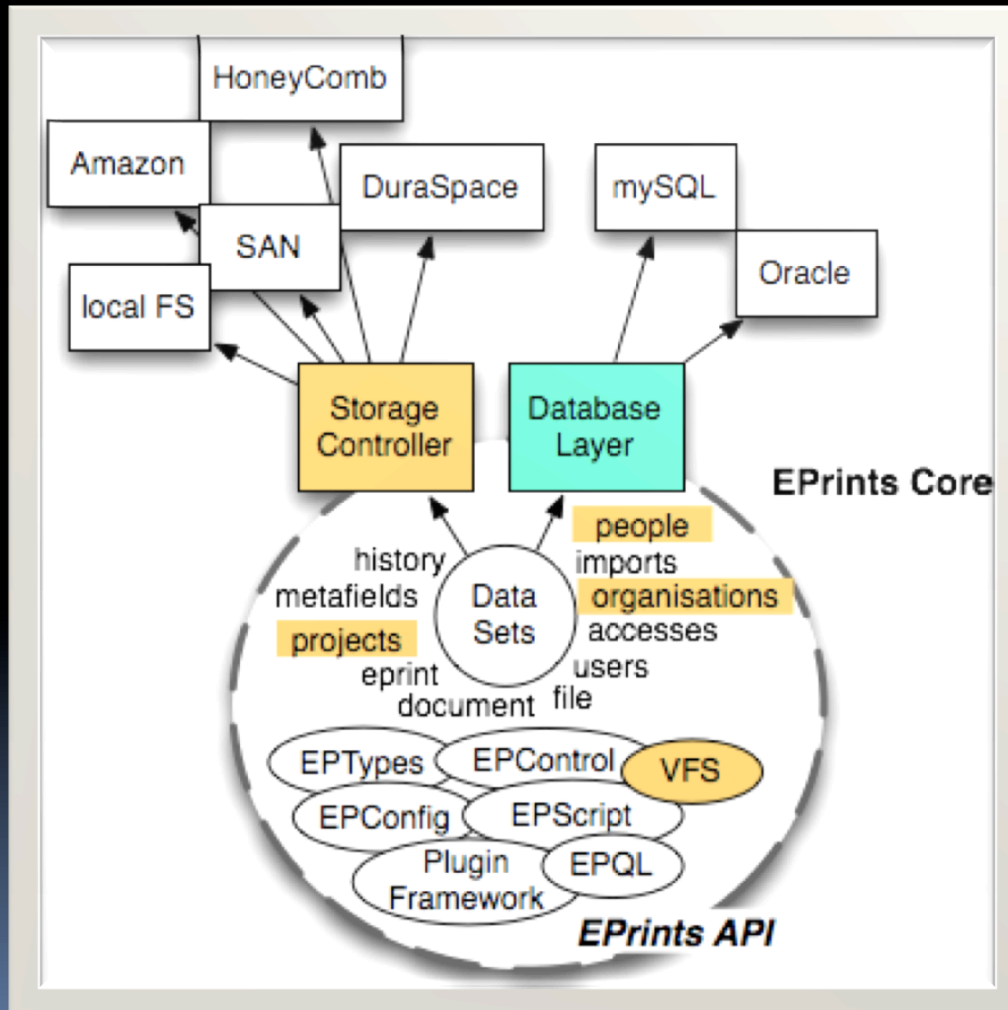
HoneyComb
Amazon
DuraSpace
mySQL
SAN
Oracle
local FS
Storage Controller
Database Layer
EPrints Core
people
history
imports
metafields
Data Sets
organisations
projects
accesses
users
eprint
file
document
EPTypes
EPControl
VFS
EPConfig
EPScript
Plugin Framework
EPQL
EPrints API